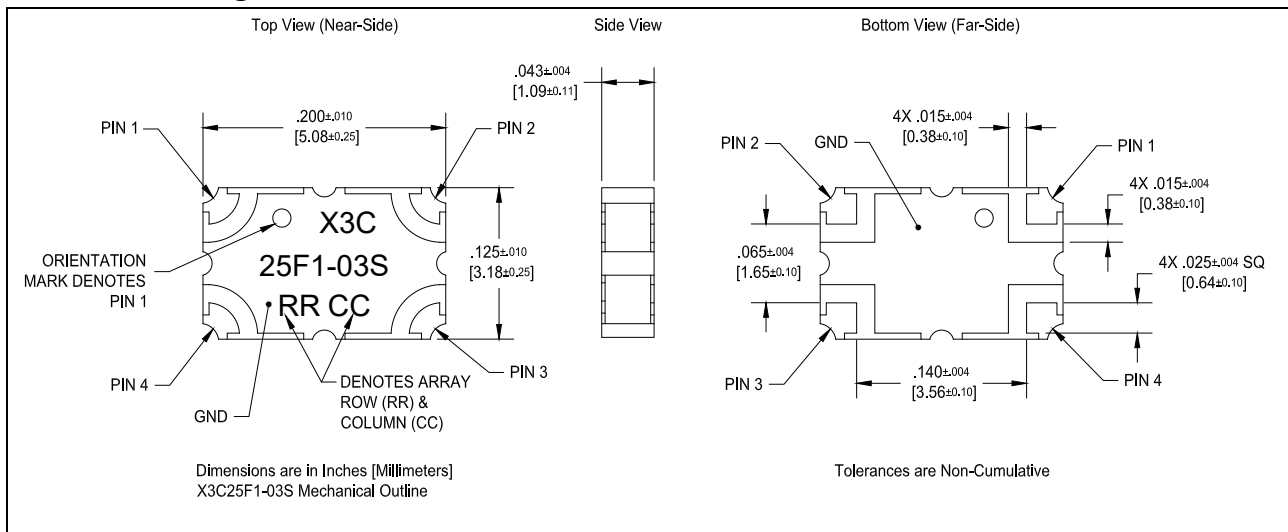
Top View (Near-Side)

Side View

Bottom View (Far-Side)

$.043\pm.004$
$[1.09\pm0.11]$

PIN 1

$.200\pm.010$
$[5.08\pm0.25]$

PIN 2

X3C
25F1-03S
RR CC

ORIENTATION MARK DENOTES PIN 1

$.125\pm.010$
$[3.18\pm0.25]$

PIN 4

GND

DENOTES ARRAY ROW (RR) & COLUMN (CC)

PIN 3

$4X\ .015\pm.004$
$[0.38\pm0.10]$

PIN 2

GND

PIN 1

$4X\ .015\pm.004$
$[0.38\pm0.10]$

$.065\pm.004$
$[1.65\pm0.10]$

$4X\ .025\pm.004$ SQ
$[0.64\pm0.10]$

$.140\pm.004$
$[3.56\pm0.10]$

PIN 3

PIN 4

Dimensions are in Inches [Millimeters]
X3C25F1-03S Mechanical Outline

Tolerances are Non-Cumulative